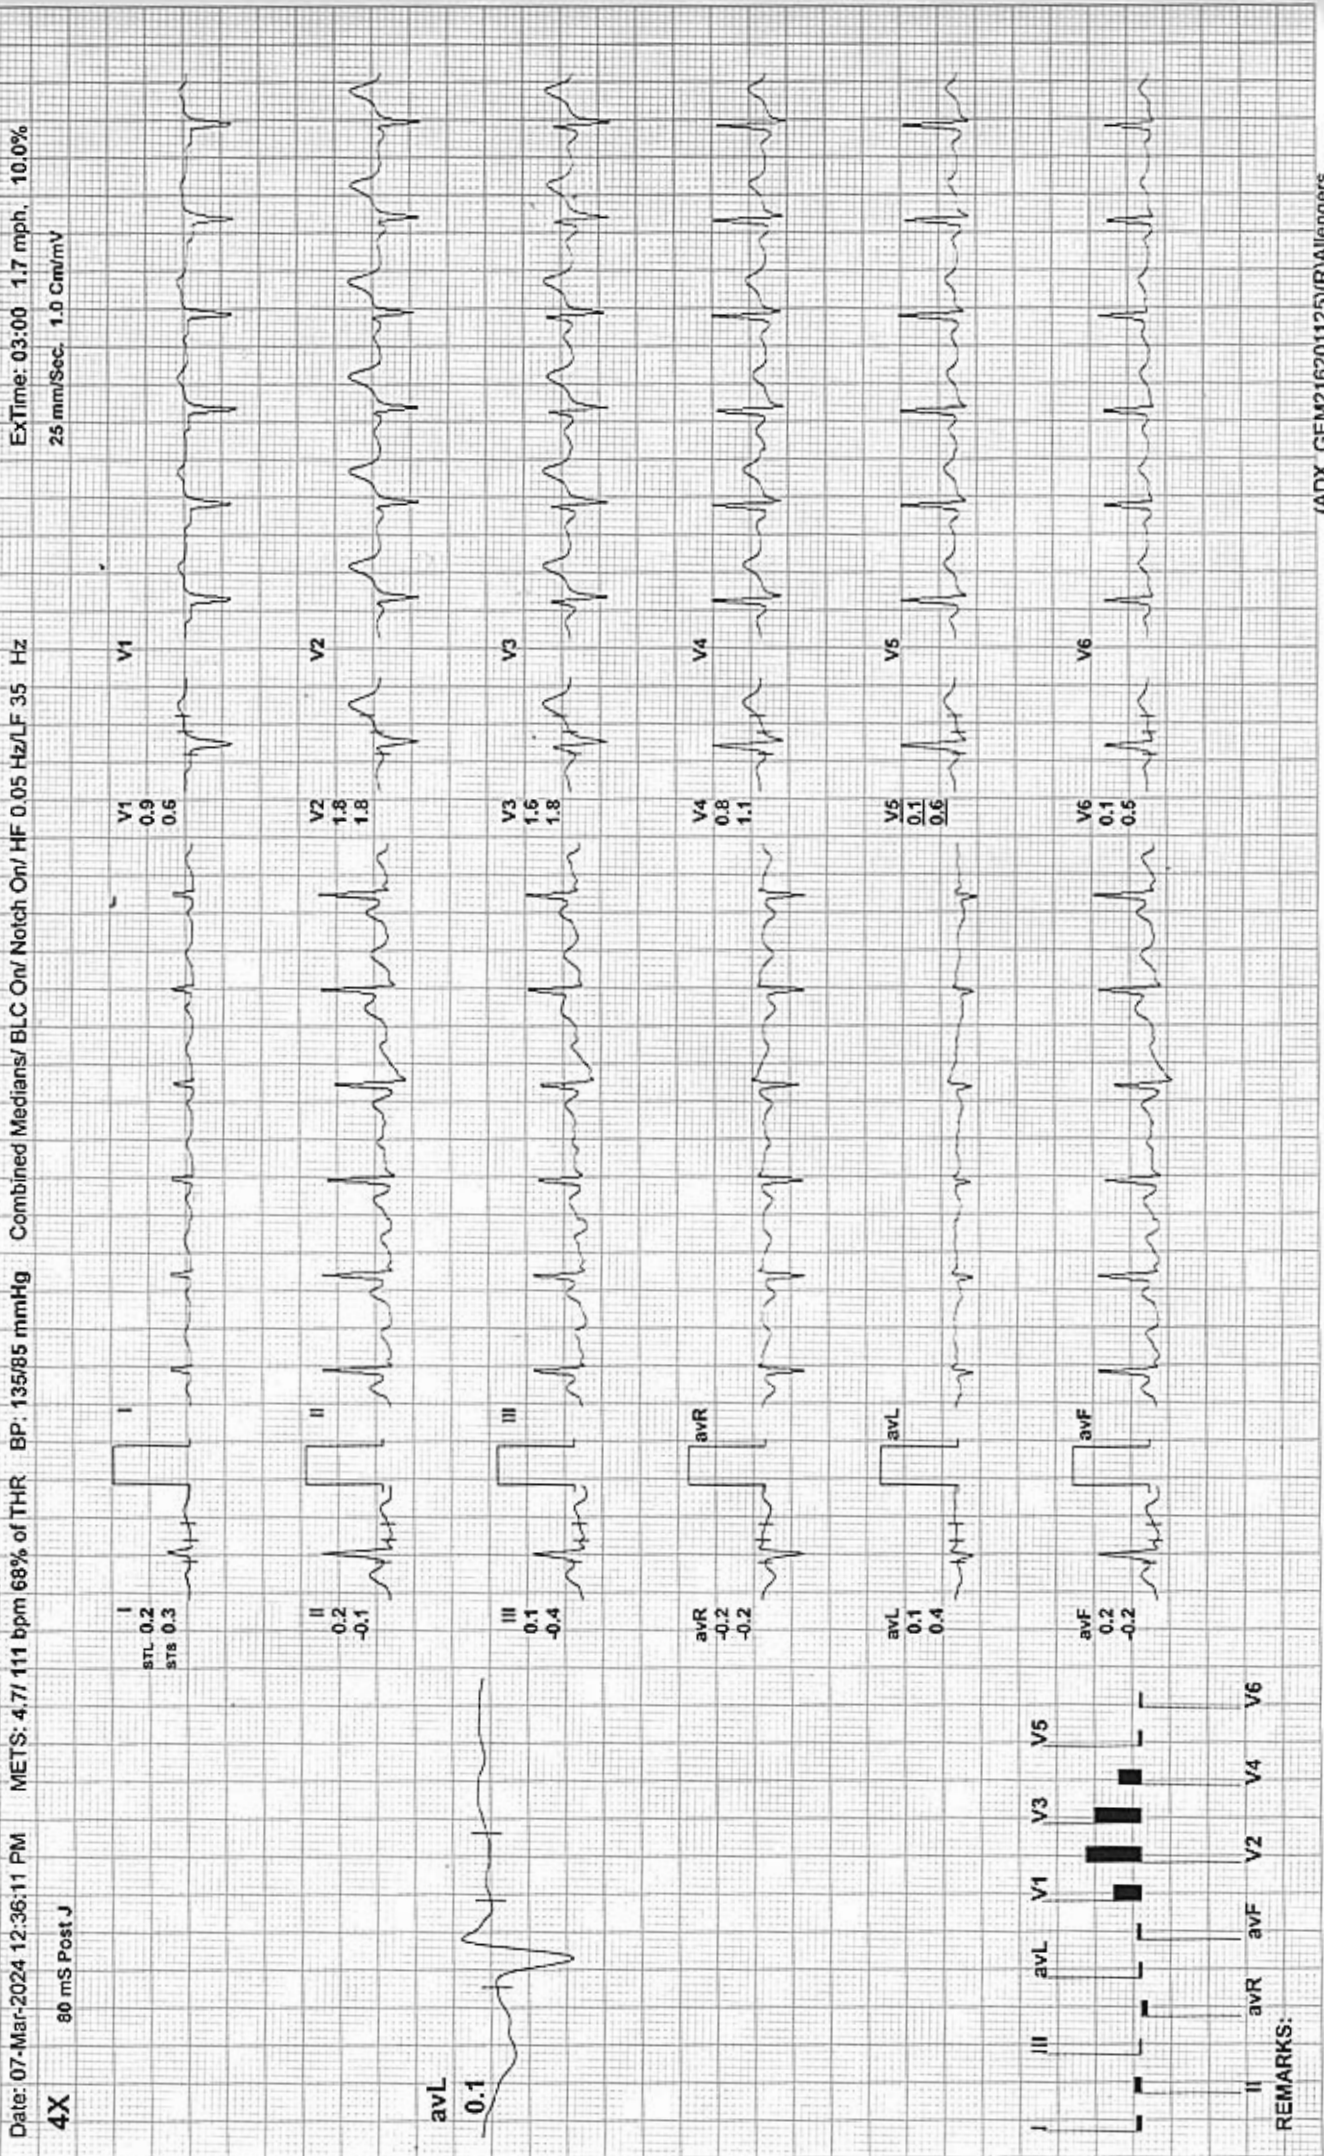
Date: 07-Mar-2024 12:36:11 PM METS: 4.7/ 111 bpm 68% of THR BP: 135/85 mmHg Combined Medians/ BLC On/ Notch On/ HF 0.05 Hz/LF 35 Hz ExTime: 03:00 1.7 mph, 10.0%

4X 80 mS Post J 25 mm/Sec. 1.0 Cm/mV

avL
0.1

I
STL 0.2
STS 0.3

I

II
0.2
-0.1

II

III
0.1
-0.4

III

avR
-0.2
-0.2

avR

avL
0.1
0.4

avL

avF
0.2
-0.2

avF

V1
0.9
0.6

V1

V2
1.8
1.8

V2

V3
1.6
1.8

V3

V4
0.8
1.1

V4

V5
0.1
0.6

V5

V6
0.1
0.5

V6

I II III avR avL avF V1 V2 V3 V4 V5 V6

REMARKS:

(ADX_GEM21620112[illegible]